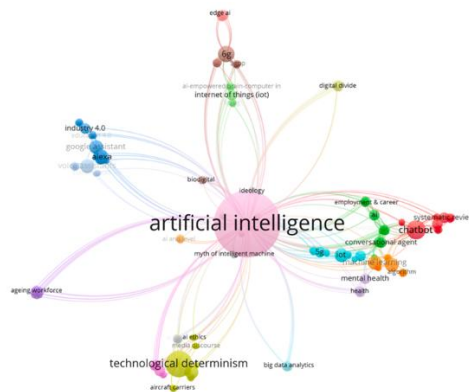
edge ai

6g

ai-empowered brain-computer in

internet of things (iot)

digital divide

industry 4.0

google assistant

alexa

voice

biodigital

ideology

employment & career

artificial intelligence

ai

systematic review

chatbot

ai ethics

conversational agent

5g

iot

machine learning

myth of intelligent machine

mental health

ageing workforce

health

ai ethics

media discourse

technological determinism

big data analytics

aircraft carriers